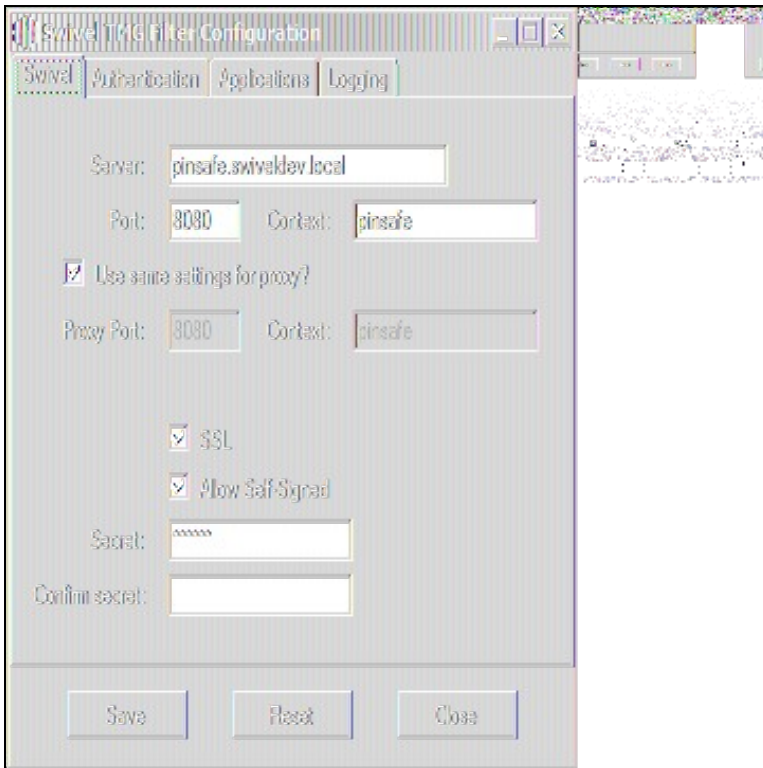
Swivel TMG Filter Configuration

Swivel | Authentication | Applications | Logging

Server: pinsafe.swiveldev.local

Port: 8080 Context: pinsafe

Use same settings for proxy?

Proxy Port: 8080 Context: pinsafe

SSL

Allow Self-Signed

Secret: ******

Confirm secret:

Save Reset Close